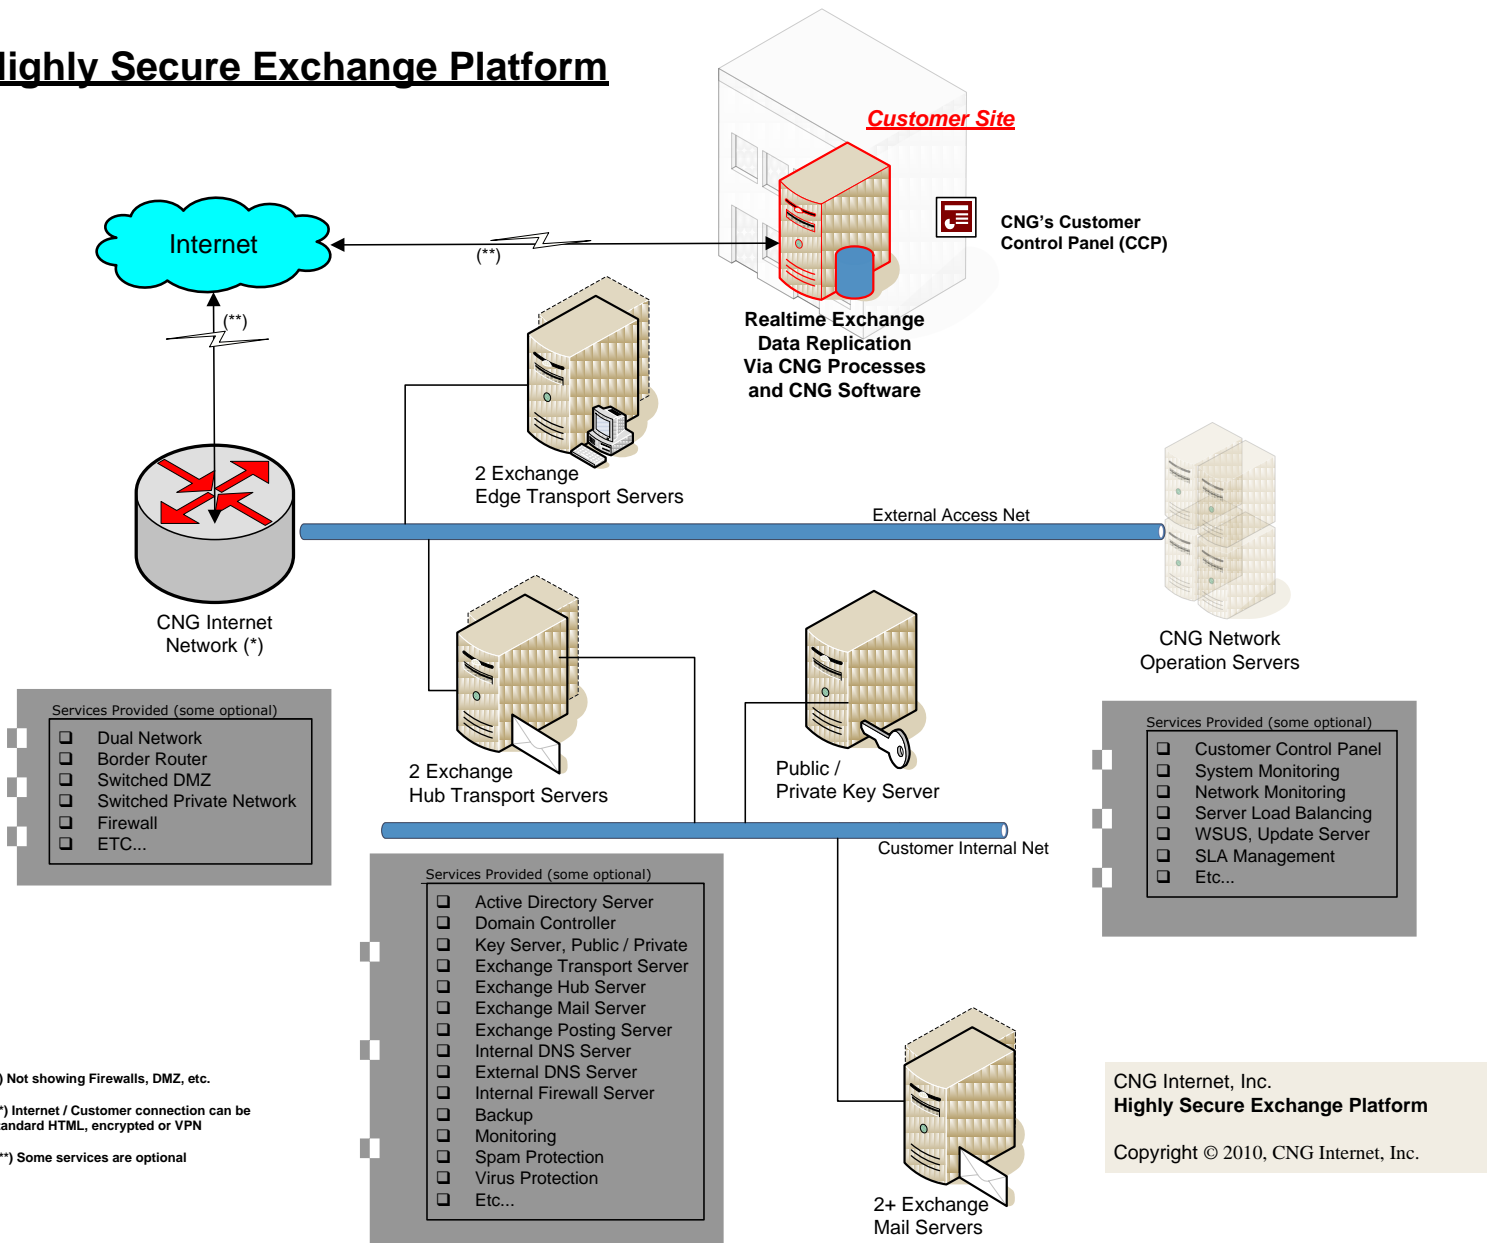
lighly Secure Exchange Platform

Customer Site

CNG's Customer Control Panel (CCP)

Internet

(**)

(**)

Realtime Exchange Data Replication Via CNG Processes and CNG Software

2 Exchange
Edge Transport Servers

External Access Net

CNG Internet Network (*)

CNG Network Operation Servers

2 Exchange
Hub Transport Servers

Public /
Private Key Server

Services Provided (some optional)
❑ Dual Network
❑ Border Router
❑ Switched DMZ
❑ Switched Private Network
❑ Firewall
❑ ETC...

Services Provided (some optional)
❑ Customer Control Panel
❑ System Monitoring
❑ Network Monitoring
❑ Server Load Balancing
❑ WSUS, Update Server
❑ SLA Management
❑ Etc...

Customer Internal Net

Services Provided (some optional)
❑ Active Directory Server
❑ Domain Controller
❑ Key Server, Public / Private
❑ Exchange Transport Server
❑ Exchange Hub Server
❑ Exchange Mail Server
❑ Exchange Posting Server
❑ Internal DNS Server
❑ External DNS Server
❑ Internal Firewall Server
❑ Backup
❑ Monitoring
❑ Spam Protection
❑ Virus Protection
❑ Etc...

) Not showing Firewalls, DMZ, etc.

*) Internet / Customer connection can be andard HTML, encrypted or VPN

**) Some services are optional

2+ Exchange
Mail Servers

CNG Internet, Inc.
Highly Secure Exchange Platform

Copyright © 2010, CNG Internet, Inc.